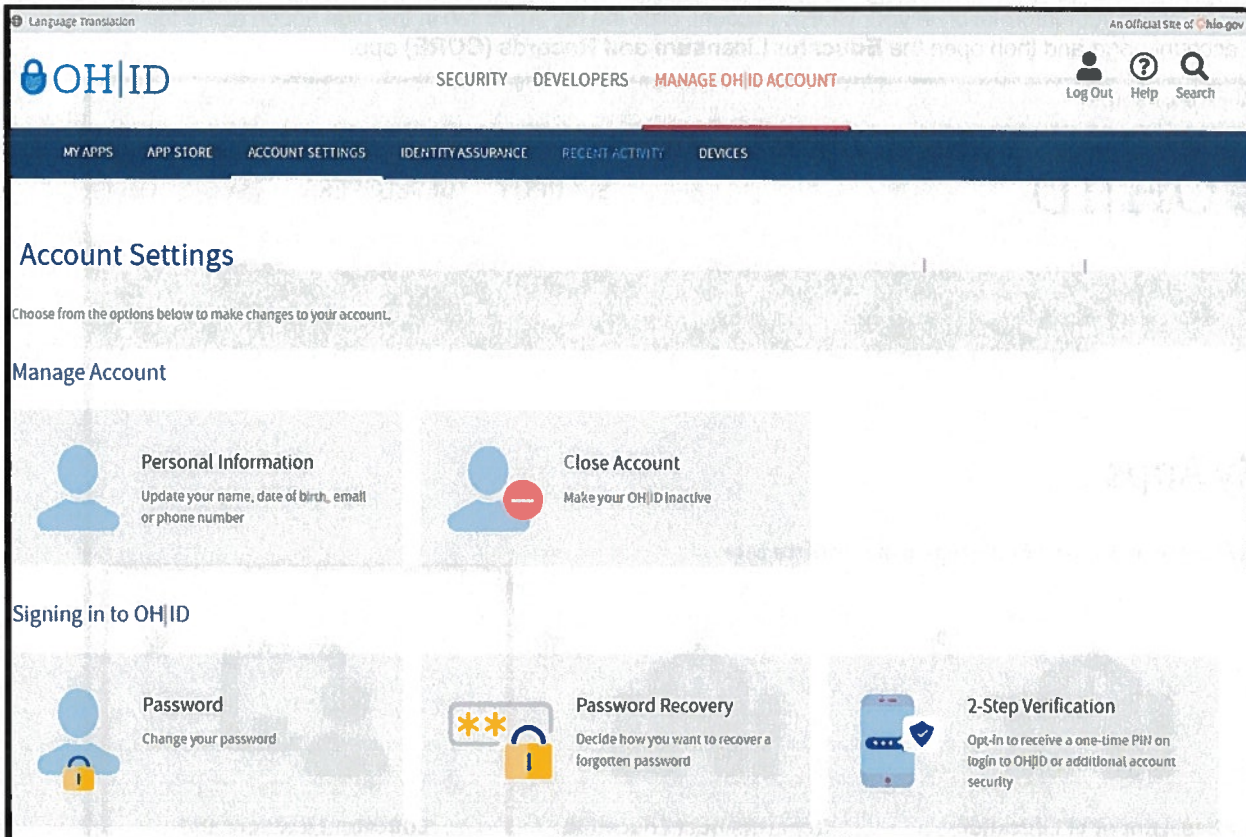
Language Translation

An Official Site of Ohio.gov

OH|ID

SECURITY DEVELOPERS MANAGE OH|ID ACCOUNT

Log Out Help Search

MY APPS APP STORE ACCOUNT SETTINGS IDENTITY ASSURANCE RECENT ACTIVITY DEVICES

Account Settings

Choose from the options below to make changes to your account.

Manage Account

Personal Information
Update your name, date of birth, email or phone number

Close Account
Make your OH|ID inactive

Signing in to OH|ID

Password
Change your password

Password Recovery
Decide how you want to recover a forgotten password

2-Step Verification
Opt-in to receive a one-time PIN on login to OH|ID or additional account security